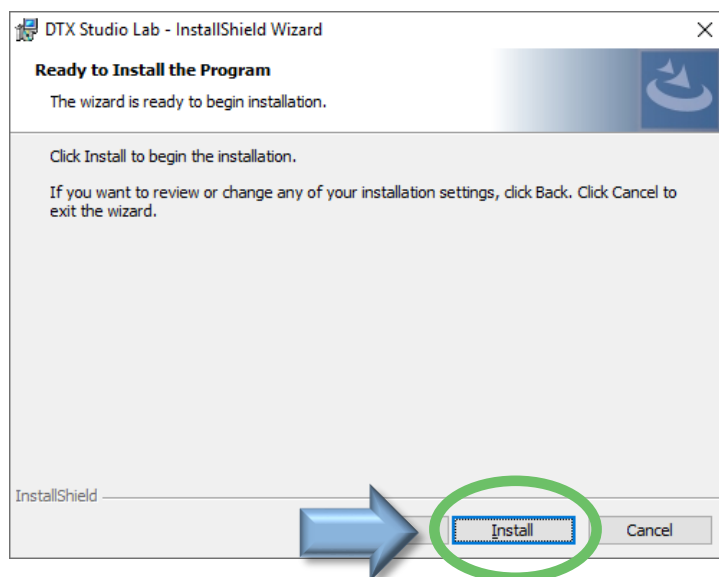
DTX Studio Lab - InstallShield Wizard

Ready to Install the Program

The wizard is ready to begin installation.

Click Install to begin the installation.

If you want to review or change any of your installation settings, click Back. Click Cancel to exit the wizard.

InstallShield

Install

Cancel